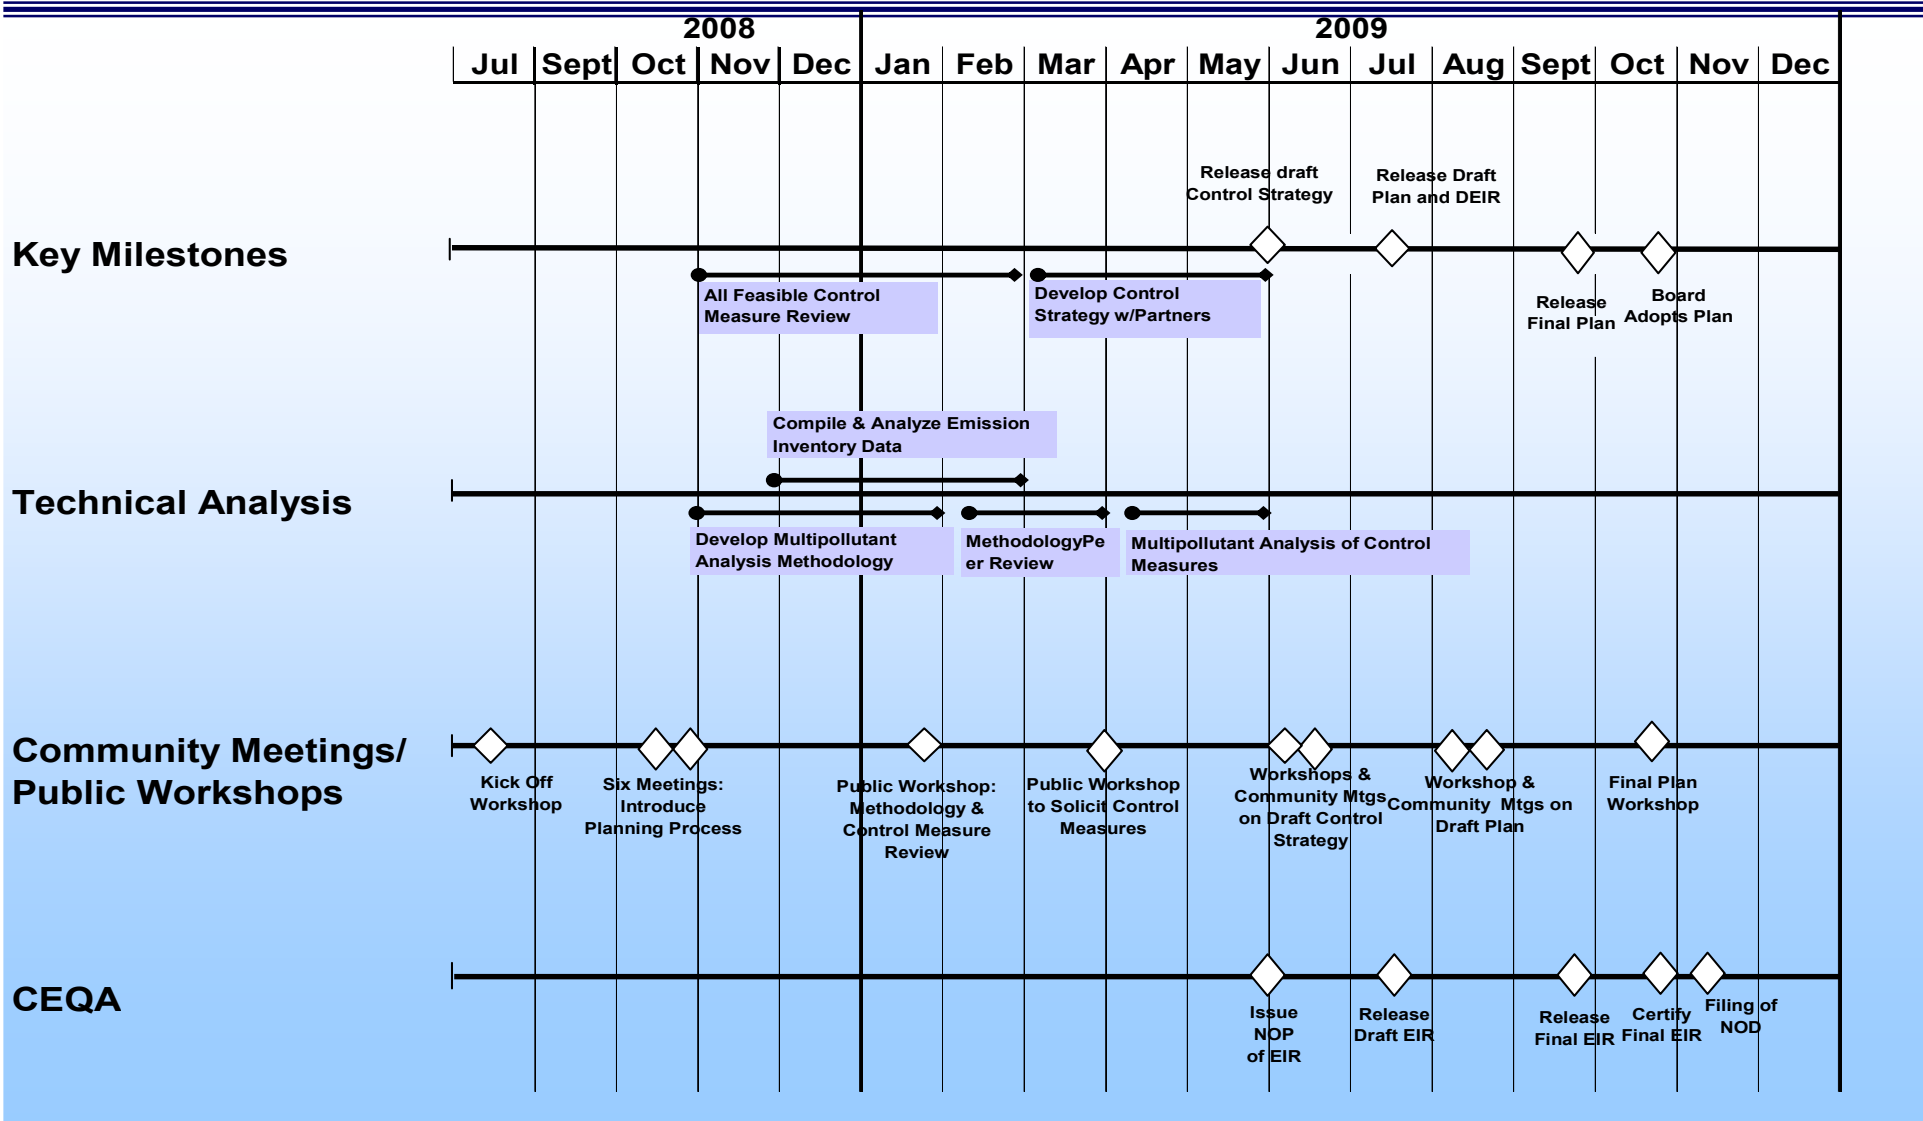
2008

2009

Jul | Sept | Oct | Nov | Dec | Jan | Feb | Mar | Apr | May | Jun | Jul | Aug | Sept | Oct | Nov | Dec

Key Milestones

Release draft Control Strategy

Release Draft Plan and DEIR

All Feasible Control Measure Review

Develop Control Strategy w/Partners

Release Final Plan

Board Adopts Plan

Technical Analysis

Compile & Analyze Emission Inventory Data

Develop Multipollutant Analysis Methodology

MethodologyPeer Review

Multipollutant Analysis of Control Measures

Community Meetings/ Public Workshops

Kick Off Workshop

Six Meetings: Introduce Planning Process

Public Workshop: Methodology & Control Measure Review

Public Workshop to Solicit Control Measures

Workshops & Community Mtgs on Draft Control Strategy

Workshop & Community Mtgs on Draft Plan

Final Plan Workshop

CEQA

Issue NOP of EIR

Release Draft EIR

Release Final EIR

Certify Final EIR

Filing of NOD